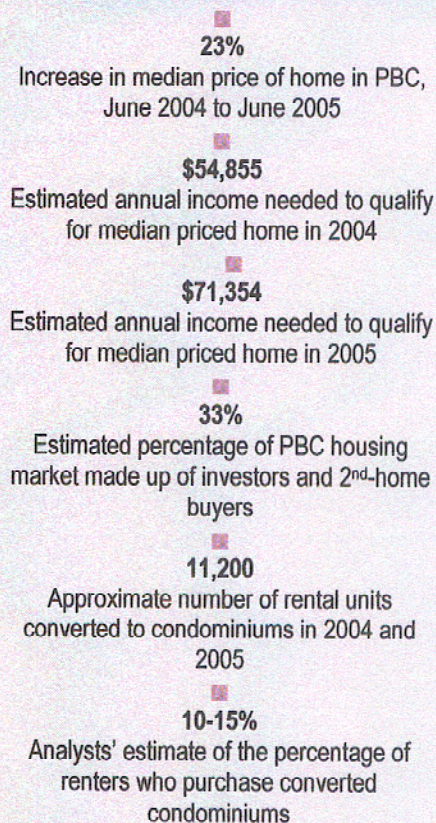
23%
Increase in median price of home in PBC, June 2004 to June 2005

$54,855
Estimated annual income needed to qualify for median priced home in 2004

$71,354
Estimated annual income needed to qualify for median priced home in 2005

33%
Estimated percentage of PBC housing market made up of investors and 2nd-home buyers

11,200
Approximate number of rental units converted to condominiums in 2004 and 2005

10-15%
Analysts' estimate of the percentage of renters who purchase converted condominiums